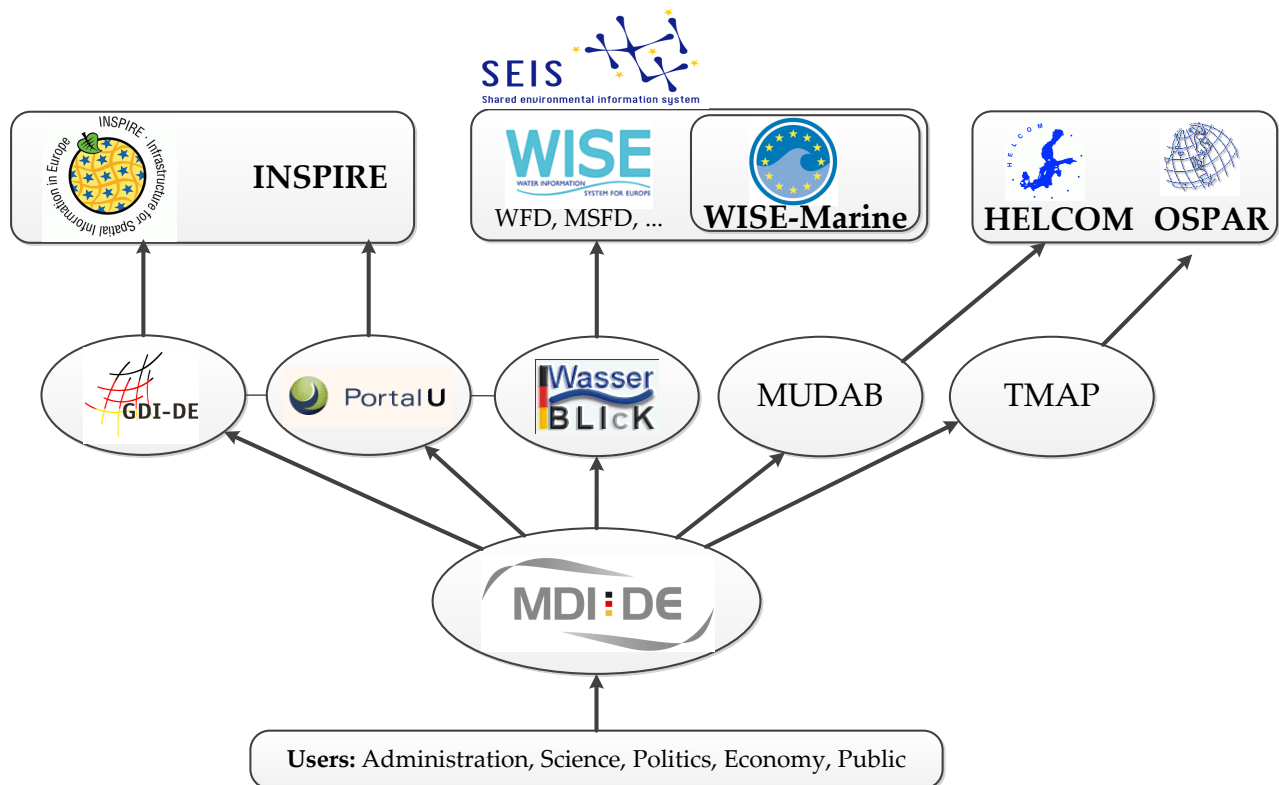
SEIS
Shared environmental information system

INSPIRE · Infrastructure for Spatial Information in Europe

INSPIRE

WISE
WATER INFORMATION SYSTEM FOR EUROPE

WFD, MSFD, ...

WISE-Marine

HELCOM

HELCOM

OSPAR

GDI-DE

PortalU

Wasser BLIcK

MUDAB

TMAP

MDI-DE

**Users:** Administration, Science, Politics, Economy, Public